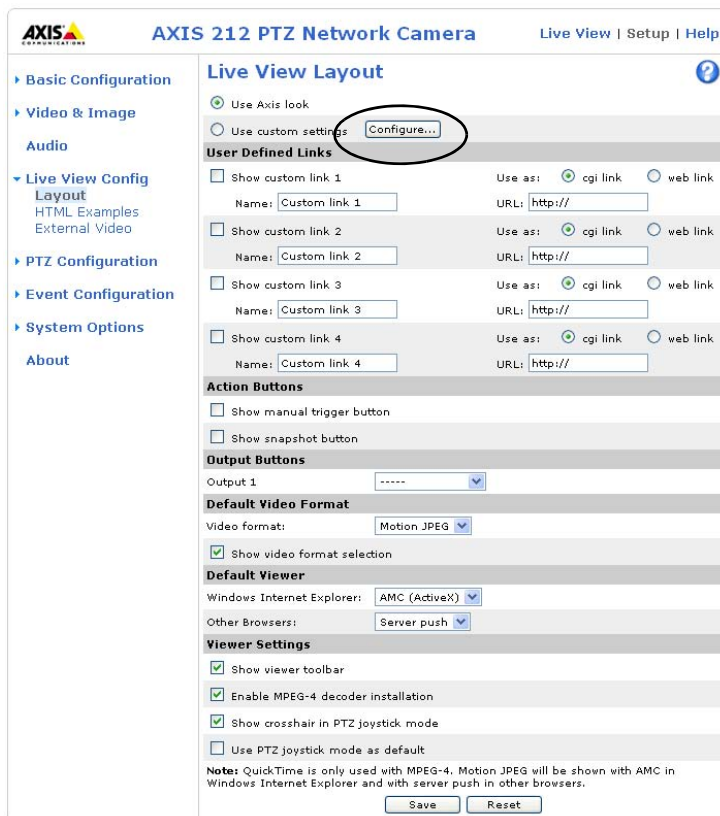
AXIS COMMUNICATIONS

AXIS 212 PTZ Network Camera

Live View | Setup | Help

Basic Configuration
Video & Image
Audio
Live View Config
Layout
HTML Examples
External Video
PTZ Configuration
Event Configuration
System Options
About

Live View Layout

Use Axis look

Use custom settings Configure...

User Defined Links

Show custom link 1 Use as: cgi link web link
Name: Custom link 1 URL: http://

Show custom link 2 Use as: cgi link web link
Name: Custom link 2 URL: http://

Show custom link 3 Use as: cgi link web link
Name: Custom link 3 URL: http://

Show custom link 4 Use as: cgi link web link
Name: Custom link 4 URL: http://

Action Buttons

Show manual trigger button

Show snapshot button

Output Buttons

Output 1 -----

Default Video Format

Video format: Motion JPEG

Show video format selection

Default Viewer

Windows Internet Explorer: AMC (ActiveX)

Other Browsers: Server push

Viewer Settings

Show viewer toolbar

Enable MPEG-4 decoder installation

Show crosshair in PTZ joystick mode

Use PTZ joystick mode as default

Note: QuickTime is only used with MPEG-4. Motion JPEG will be shown with AMC in Windows Internet Explorer and with server push in other browsers.

Save Reset